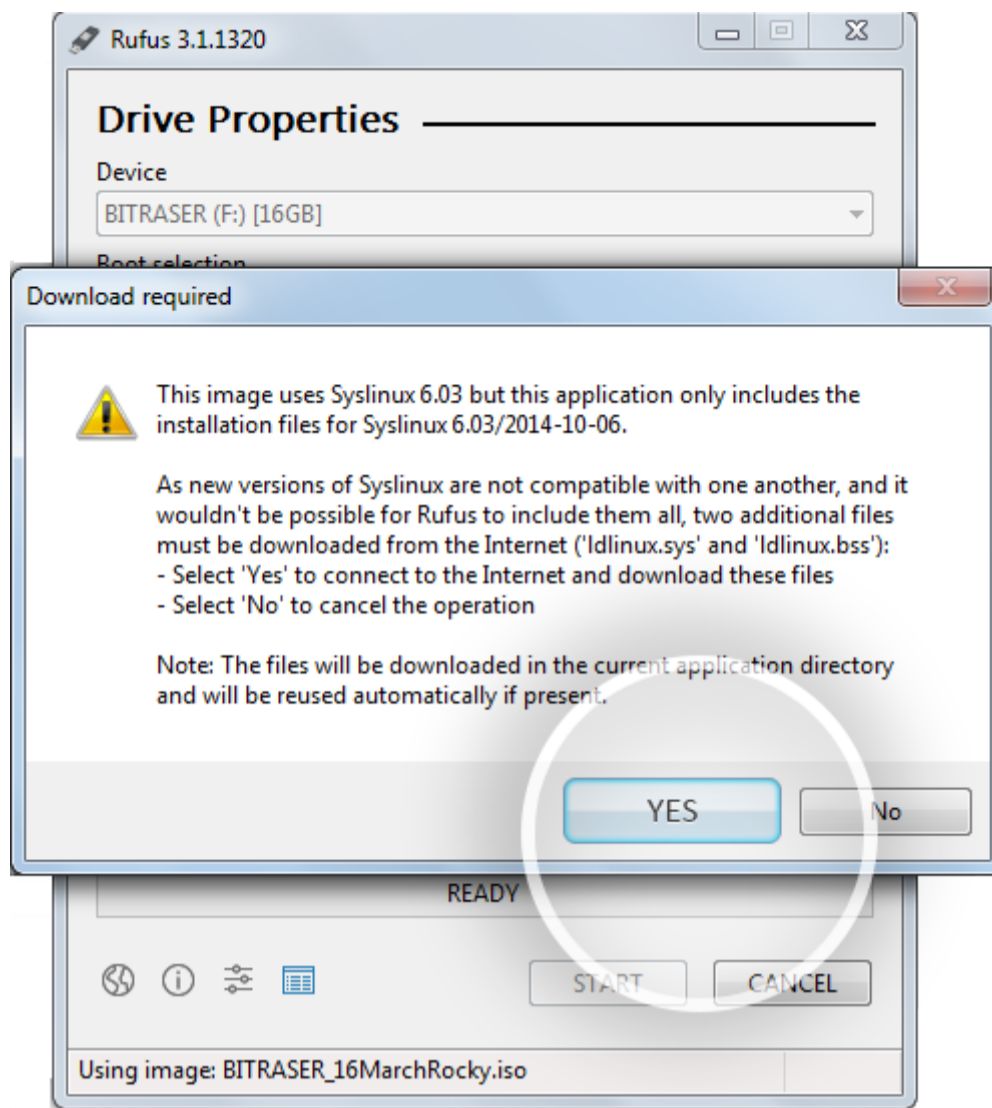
Rufus 3.1.1320

Drive Properties

Device

BITRASER (F:) [16GB]

Boot selection

Download required

This image uses Syslinux 6.03 but this application only includes the installation files for Syslinux 6.03/2014-10-06.

As new versions of Syslinux are not compatible with one another, and it wouldn't be possible for Rufus to include them all, two additional files must be downloaded from the Internet ('ldlinux.sys' and 'ldlinux.bss'):
- Select 'Yes' to connect to the Internet and download these files
- Select 'No' to cancel the operation

Note: The files will be downloaded in the current application directory and will be reused automatically if present.

YES

No

READY

START

CANCEL

Using image: BITRASER_16MarchRocky.iso